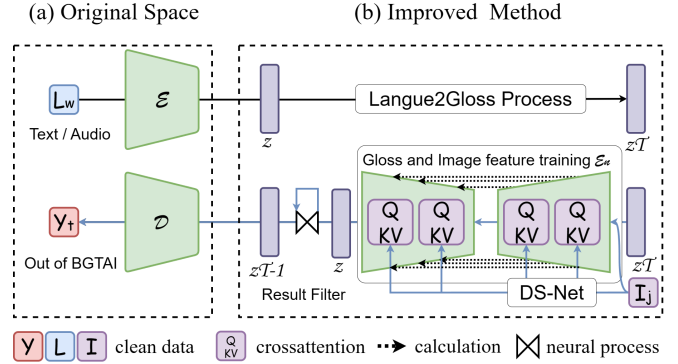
(a) Original Space

(b) Improved Method

$L_w$

Text / Audio

$\mathcal{E}$

$z$

Langue2Gloss Process

$z\mathcal{T}$

Gloss and Image feature training $\mathcal{E}_n$

$Y_t$

Out of BGTAI

$\mathcal{D}$

$z\mathcal{T}$-1

Result Filter

$z$

Q KV

Q KV

Q KV

Q KV

$z\mathcal{T}$

DS-Net

$I_j$

Y L I clean data

Q KV crossattention

calculation

neural process